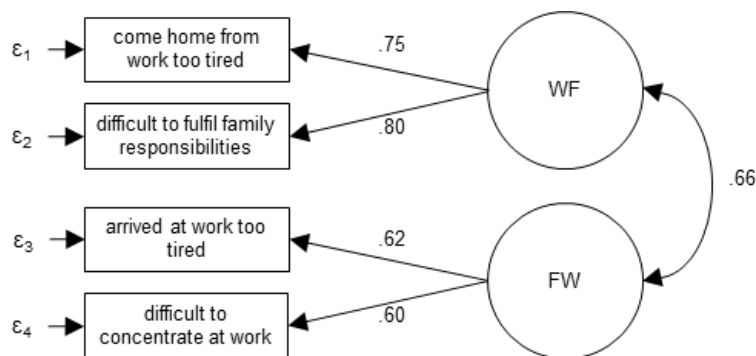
$\varepsilon_1$

come home from work too tired

.75

$\varepsilon_2$

difficult to fulfil family responsibilities

.80

WF

.66

$\varepsilon_3$

arrived at work too tired

.62

$\varepsilon_4$

difficult to concentrate at work

.60

FW